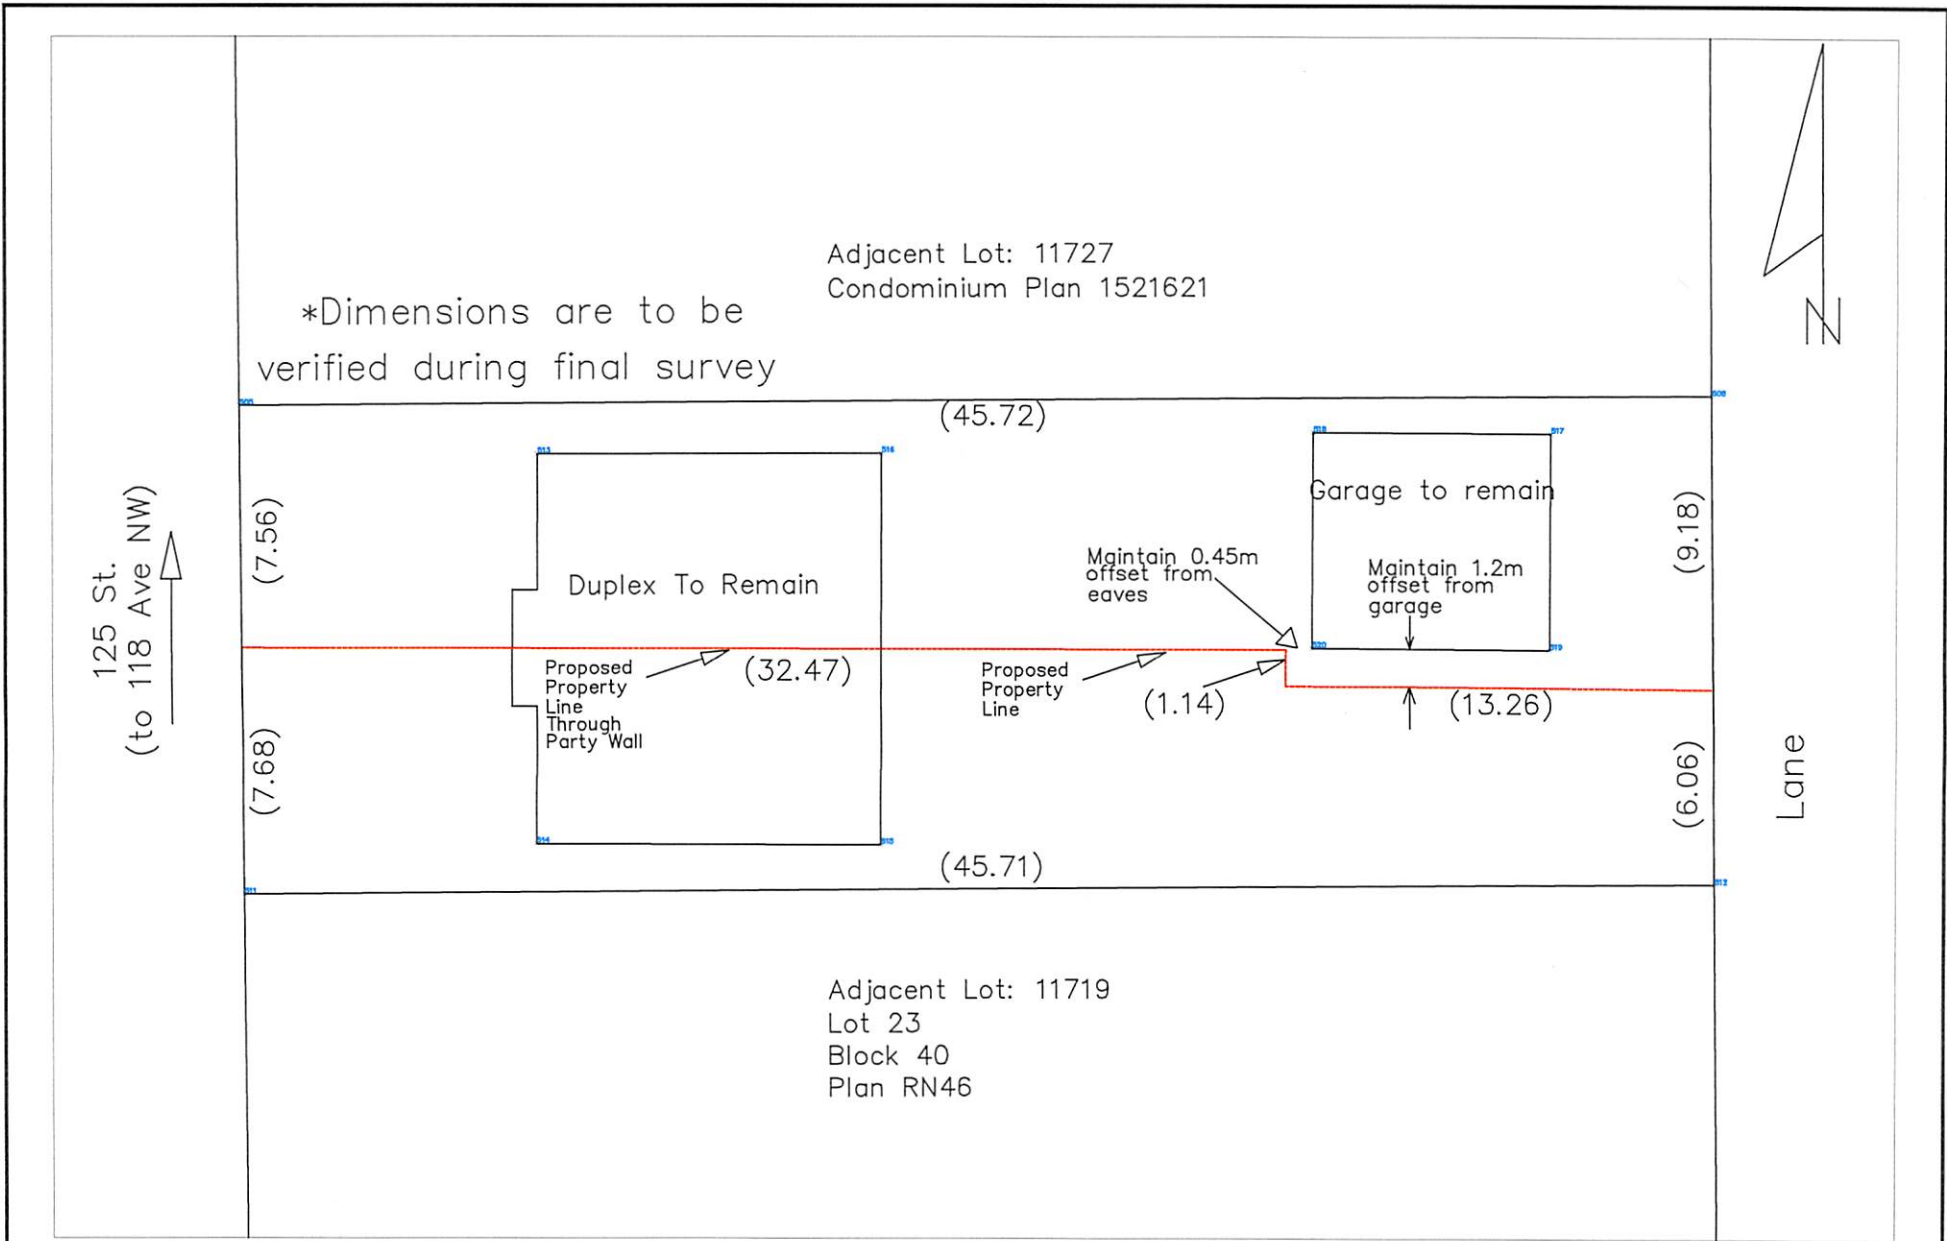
Adjacent Lot: 11727
Condominium Plan 1521621

*Dimensions are to be verified during final survey

N

(45.72)

125 St.
(to 118 Ave NW)

(7.56)

Duplex To Remain

Garage to remain

Maintain 0.45m offset from eaves

Maintain 1.2m offset from garage

(9.18)

Proposed Property Line Through Party Wall

(32.47)

Proposed Property Line

(1.14)

(13.26)

(7.68)

(6.06)

Lane

(45.71)

Adjacent Lot: 11719
Lot 23
Block 40
Plan RN46